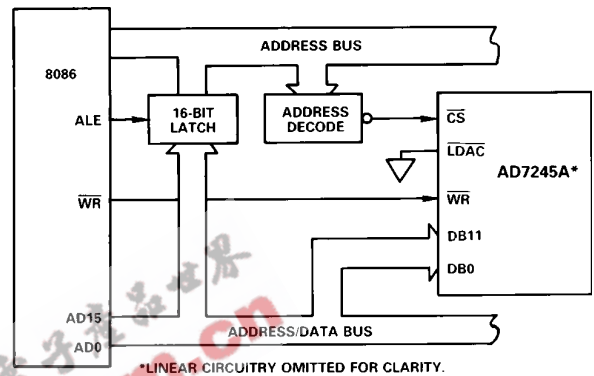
8086

ALE

$\overline{WR}$

AD15

AD0

ADDRESS BUS

16-BIT LATCH

ADDRESS DECODE

$\overline{CS}$

$\overline{LDAC}$

$\overline{WR}$

DB11

DB0

AD7245A*

ADDRESS/DATA BUS

*LINEAR CIRCUITRY OMITTED FOR CLARITY.

电子发烧友 .cn